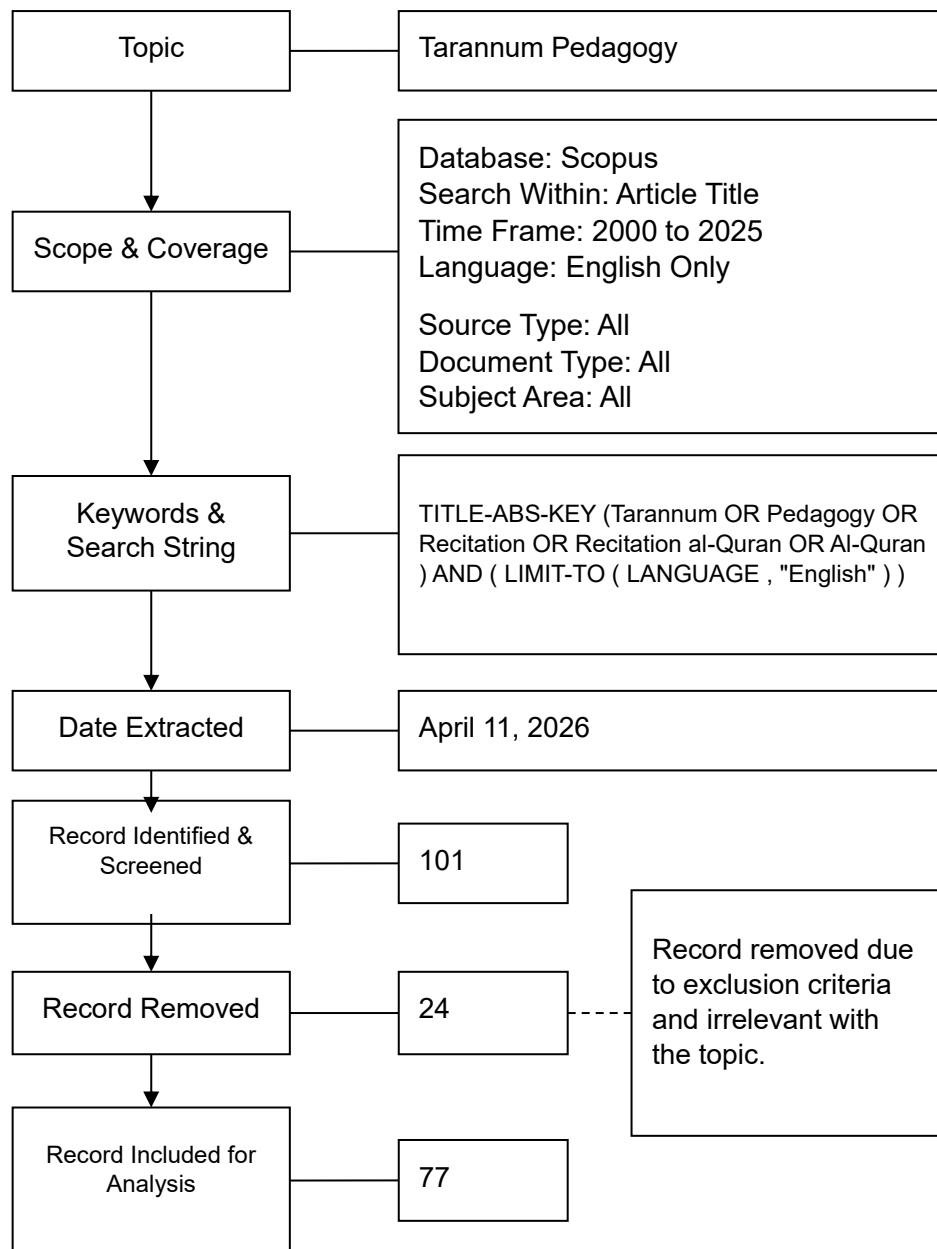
Topic

Tarannum Pedagogy

Scope & Coverage

Database: Scopus
Search Within: Article Title
Time Frame: 2000 to 2025
Language: English Only

Source Type: All
Document Type: All
Subject Area: All

Keywords & Search String

TITLE-ABS-KEY (Tarannum OR Pedagogy OR Recitation OR Recitation al-Quran OR Al-Quran ) AND ( LIMIT-TO ( LANGUAGE , "English" ) )

Date Extracted

April 11, 2026

Record Identified & Screened

101

Record Removed

24

Record removed due to exclusion criteria and irrelevant with the topic.

Record Included for Analysis

77